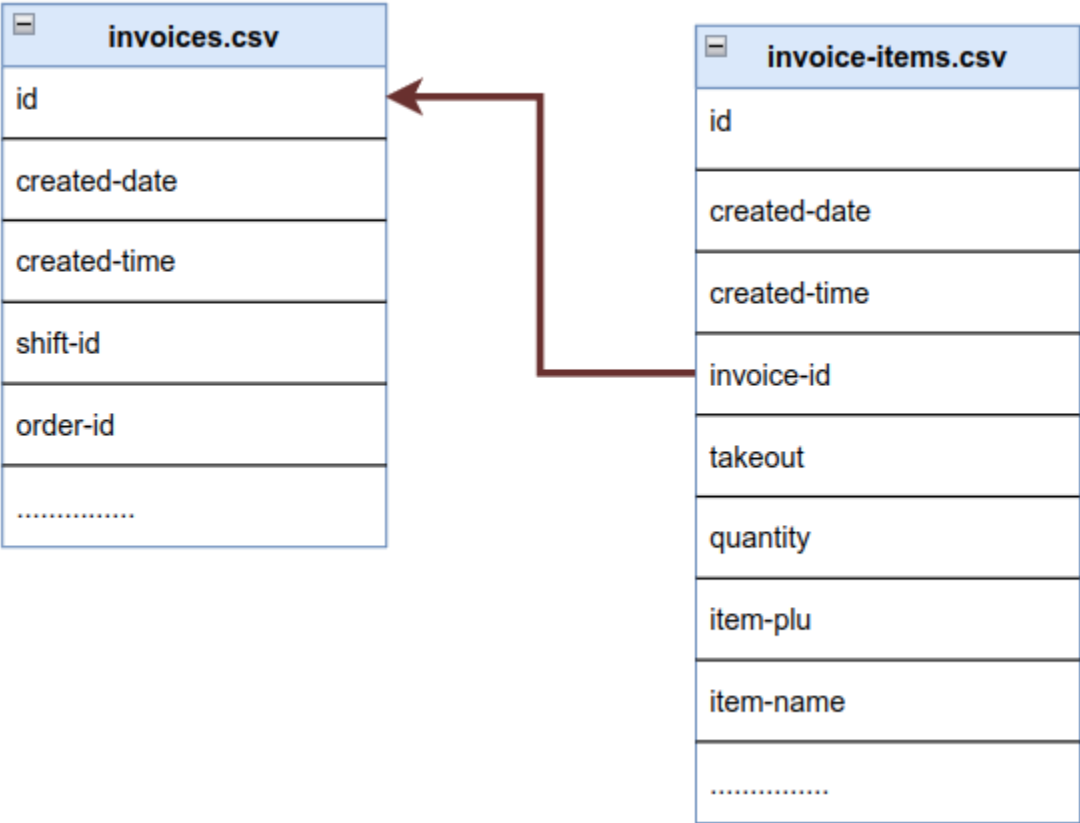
invoices.csv

id

created-date

created-time

shift-id

order-id

................

invoice-items.csv

id

created-date

created-time

invoice-id

takeout

quantity

item-plu

item-name

................